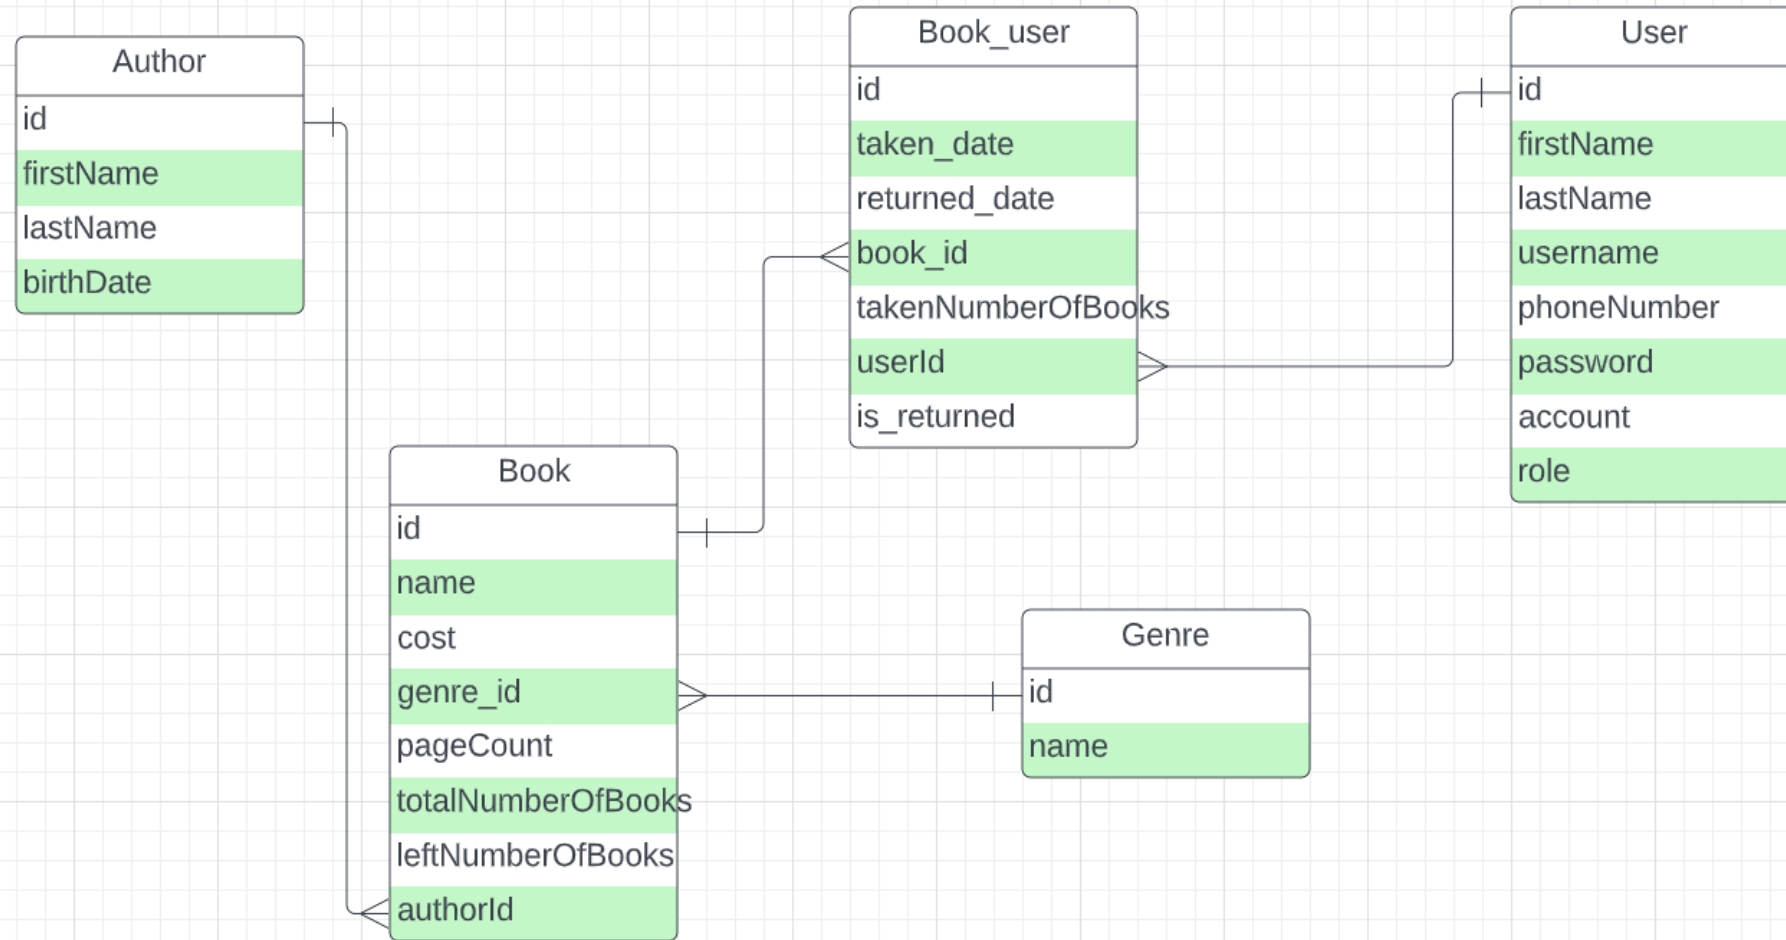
Author

id

firstName

lastName

birthDate

Book_user

id

taken_date

returned_date

book_id

takenNumberOfBooks

userId

is_returned

User

id

firstName

lastName

username

phoneNumber

password

account

role

Book

id

name

cost

genre_id

pageCount

totalNumberOfBooks

leftNumberOfBooks

authorId

Genre

id

name